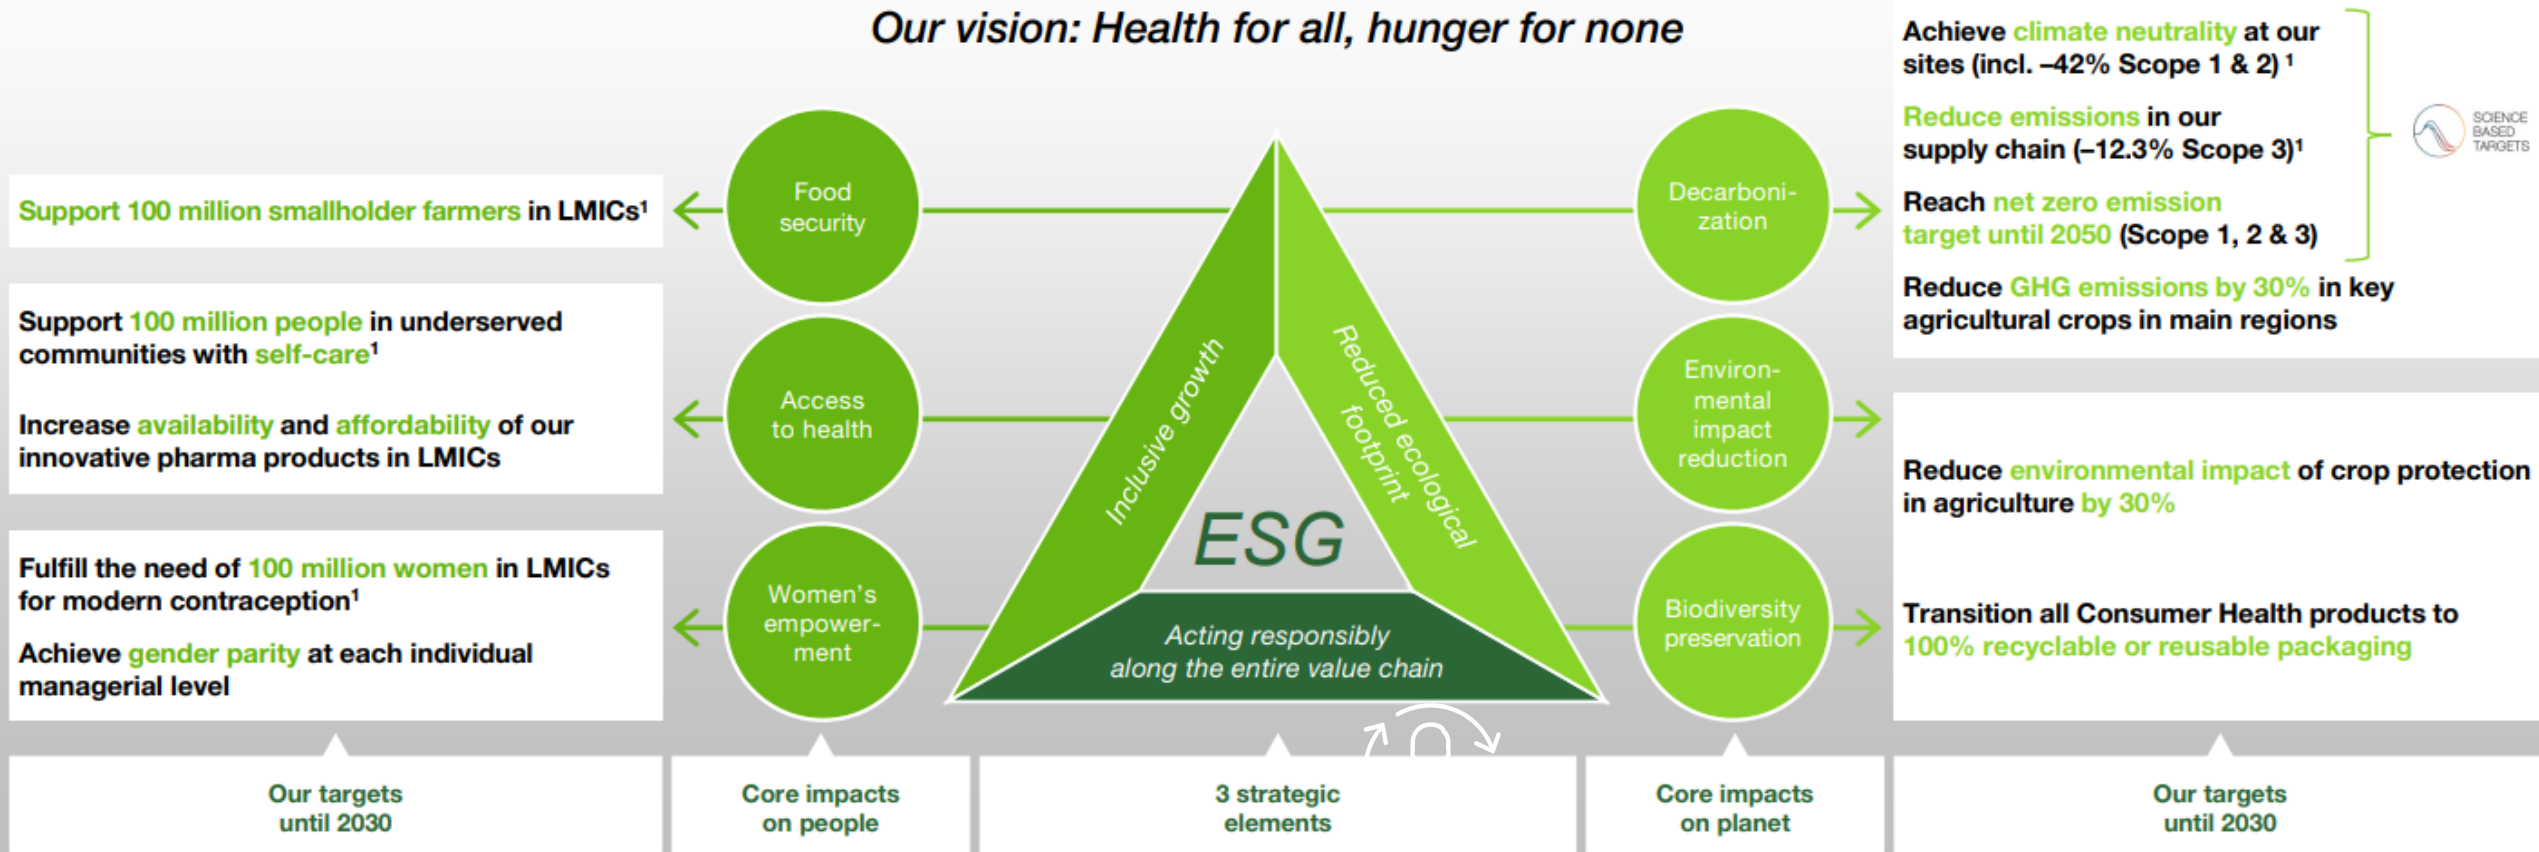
Our vision: Health for all, hunger for none

Support 100 million smallholder farmers in LMICs¹

Support 100 million people in underserved communities with self-care¹

Increase availability and affordability of our innovative pharma products in LMICs

Fulfill the need of 100 million women in LMICs for modern contraception¹

Achieve gender parity at each individual managerial level

Food security

Access to health

Women's empower-ment

Inclusive growth

Reduced ecological footprint

ESG

Acting responsibly along the entire value chain

Decarboni-zation

Environ-mental impact reduction

Biodiversity preservation

Achieve climate neutrality at our sites (incl. –42% Scope 1 & 2)¹

Reduce emissions in our supply chain (–12.3% Scope 3)¹

Reach net zero emission target until 2050 (Scope 1, 2 & 3)

SCIENCE BASED TARGETS

Reduce GHG emissions by 30% in key agricultural crops in main regions

Reduce environmental impact of crop protection in agriculture by 30%

Transition all Consumer Health products to 100% recyclable or reusable packaging

Our targets until 2030

Core impacts on people

3 strategic elements

Core impacts on planet

Our targets until 2030